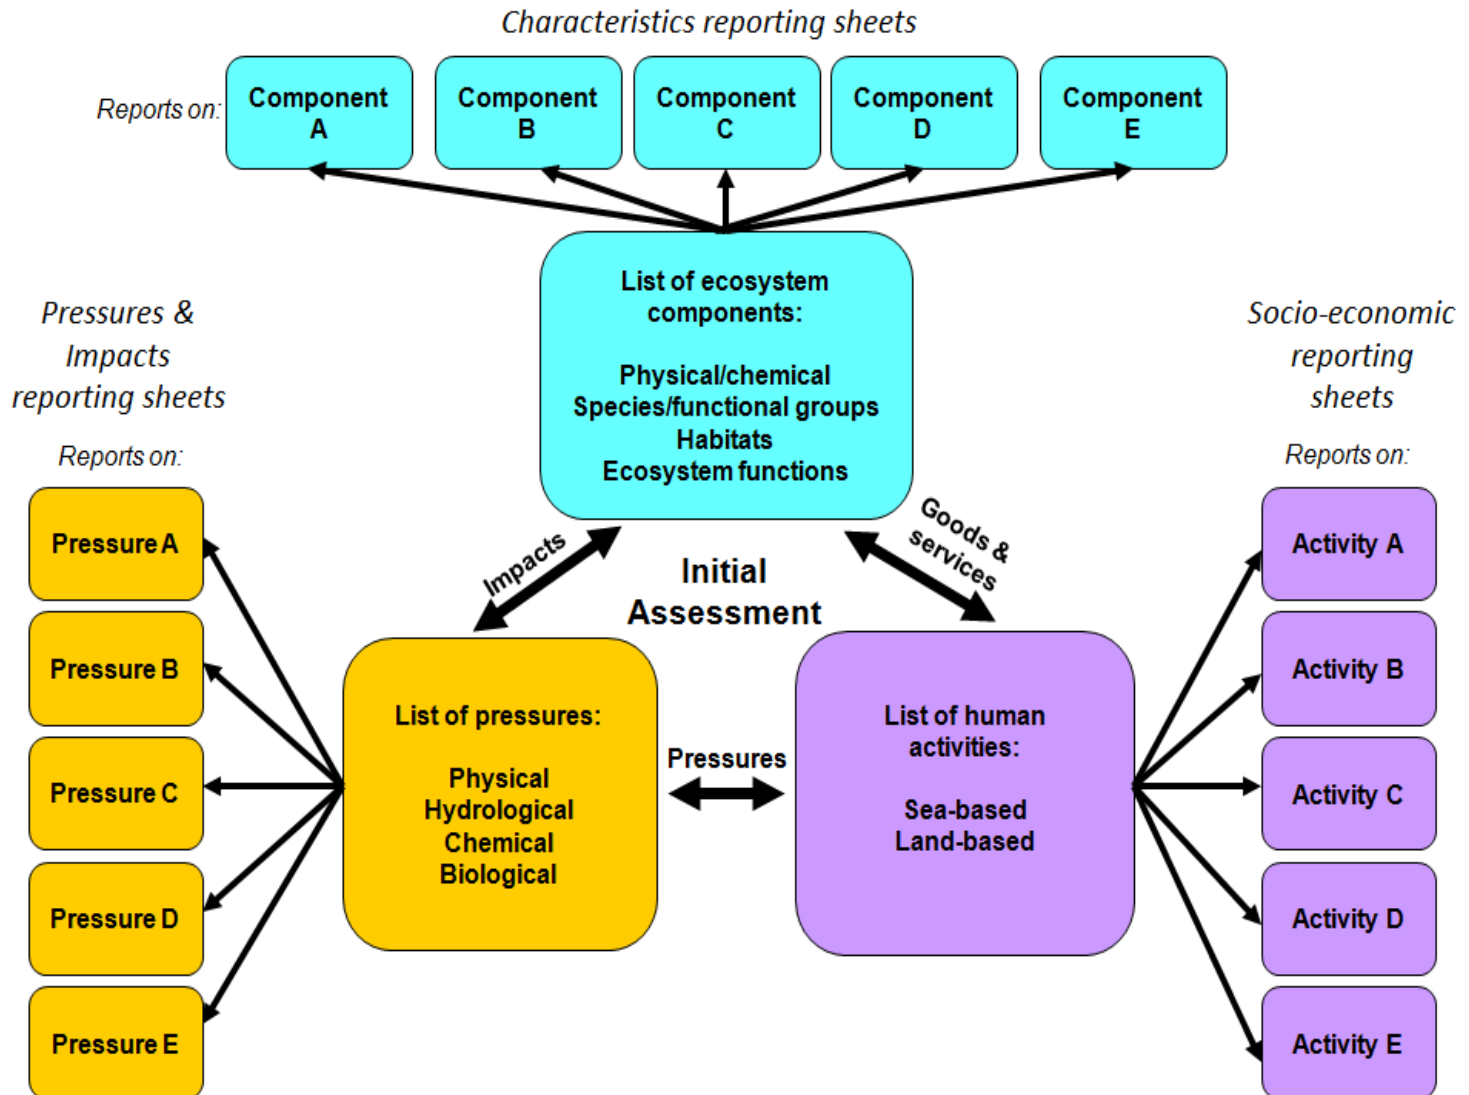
Characteristics reporting sheets

Reports on:

Component A

Component B

Component C

Component D

Component E

List of ecosystem components:

Physical/chemical
Species/functional groups
Habitats
Ecosystem functions

Pressures & Impacts reporting sheets

Reports on:

Pressure A

Pressure B

Pressure C

Pressure D

Pressure E

Impacts

Initial Assessment

Goods & services

Socio-economic reporting sheets

Reports on:

Activity A

Activity B

Activity C

Activity D

Activity E

List of pressures:

Physical
Hydrological
Chemical
Biological

Pressures

List of human activities:

Sea-based
Land-based